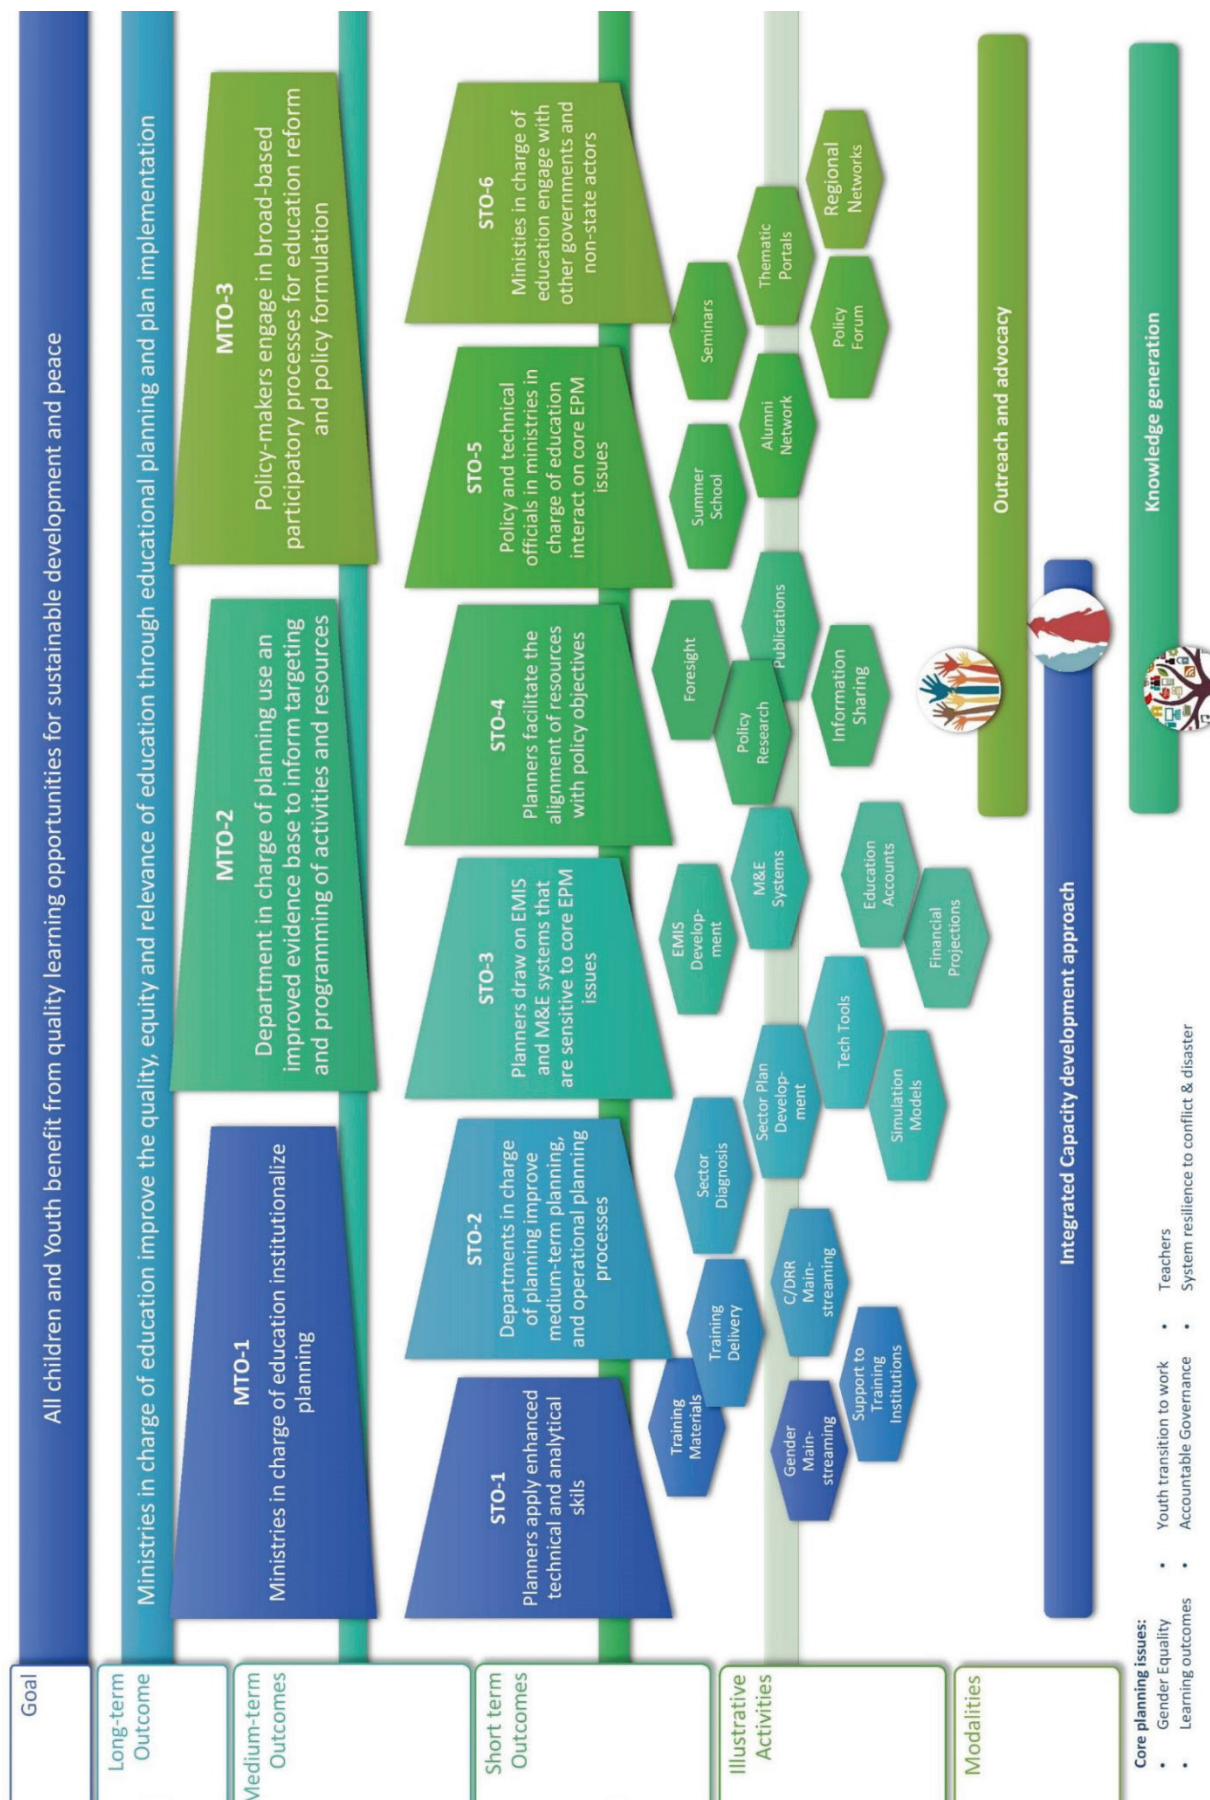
Goal

All children and Youth benefit from quality learning opportunities for sustainable development and peace

Long-term Outcome

Ministries in charge of education improve the quality, equity and relevance of education through educational planning and plan implementation

Medium-term Outcomes

MTO-1
Ministries in charge of education institutionalize planning

MTO-2
Department in charge of planning use an improved evidence base to inform targeting and programming of activities and resources

MTO-3
Policy-makers engage in broad-based participatory processes for education reform and policy formulation

Short term Outcomes

STO-1
Planners apply enhanced technical and analytical skills

STO-2
Departments in charge of planning improve medium-term planning, and operational planning processes

STO-3
Planners draw on EMIS and M&E systems that are sensitive to core EPM issues

STO-4
Planners facilitate the alignment of resources with policy objectives

STO-5
Policy and technical officials in ministries in charge of education interact on core EPM issues

STO-6
Ministries in charge of education engage with other governments and non-state actors

Illustrative Activities

Training Materials
Training Delivery
Gender Mainstreaming
C/DRR Mainstreaming
Support to Training Institutions
Sector Diagnosis
Sector Plan Development
Tech Tools
Simulation Models
EMIS Development
M&E Systems
Education Accounts
Financial Projections
Foresight
Policy Research
Publications
Information Sharing
Summer School
Alumni Network
Seminars
Policy Forum
Thematic Portals
Regional Networks

Modalities

Integrated Capacity development approach
Outreach and advocacy
Knowledge generation

Core planning issues:
• Gender Equality
• Learning outcomes
• Youth transition to work
• Accountable Governance
• Teachers
• System resilience to conflict & disaster